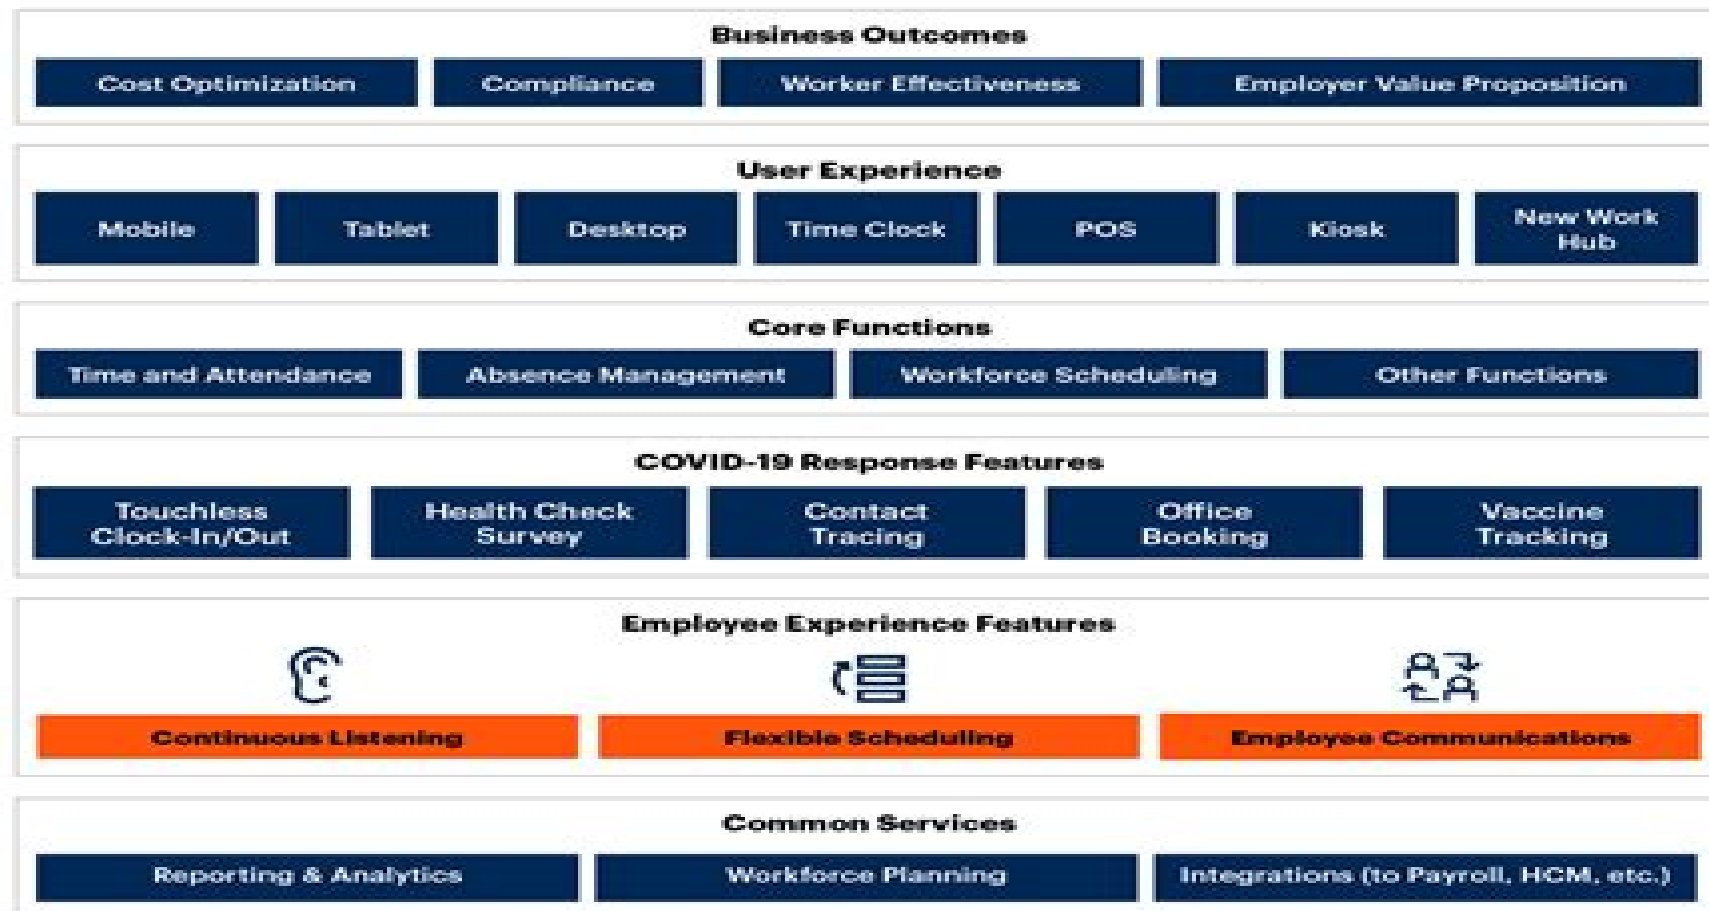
Business Outcomes

Cost Optimization

Compliance

Worker Effectiveness

Employer Value Proposition

User Experience

Mobile

Tablet

Desktop

Time Clock

POS

Kiosk

New Work Hub

Core Functions

Time and Attendance

Absence Management

Workforce Scheduling

Other Functions

COVID-19 Response Features

Touchless Clock-In/Out

Health Check Survey

Contact Tracing

Office Booking

Vaccine Tracking

Employee Experience Features

Continuous Listening

Flexible Scheduling

Employee Communications

Common Services

Reporting & Analytics

Workforce Planning

Integrations (to Payroll, HCM, etc.)